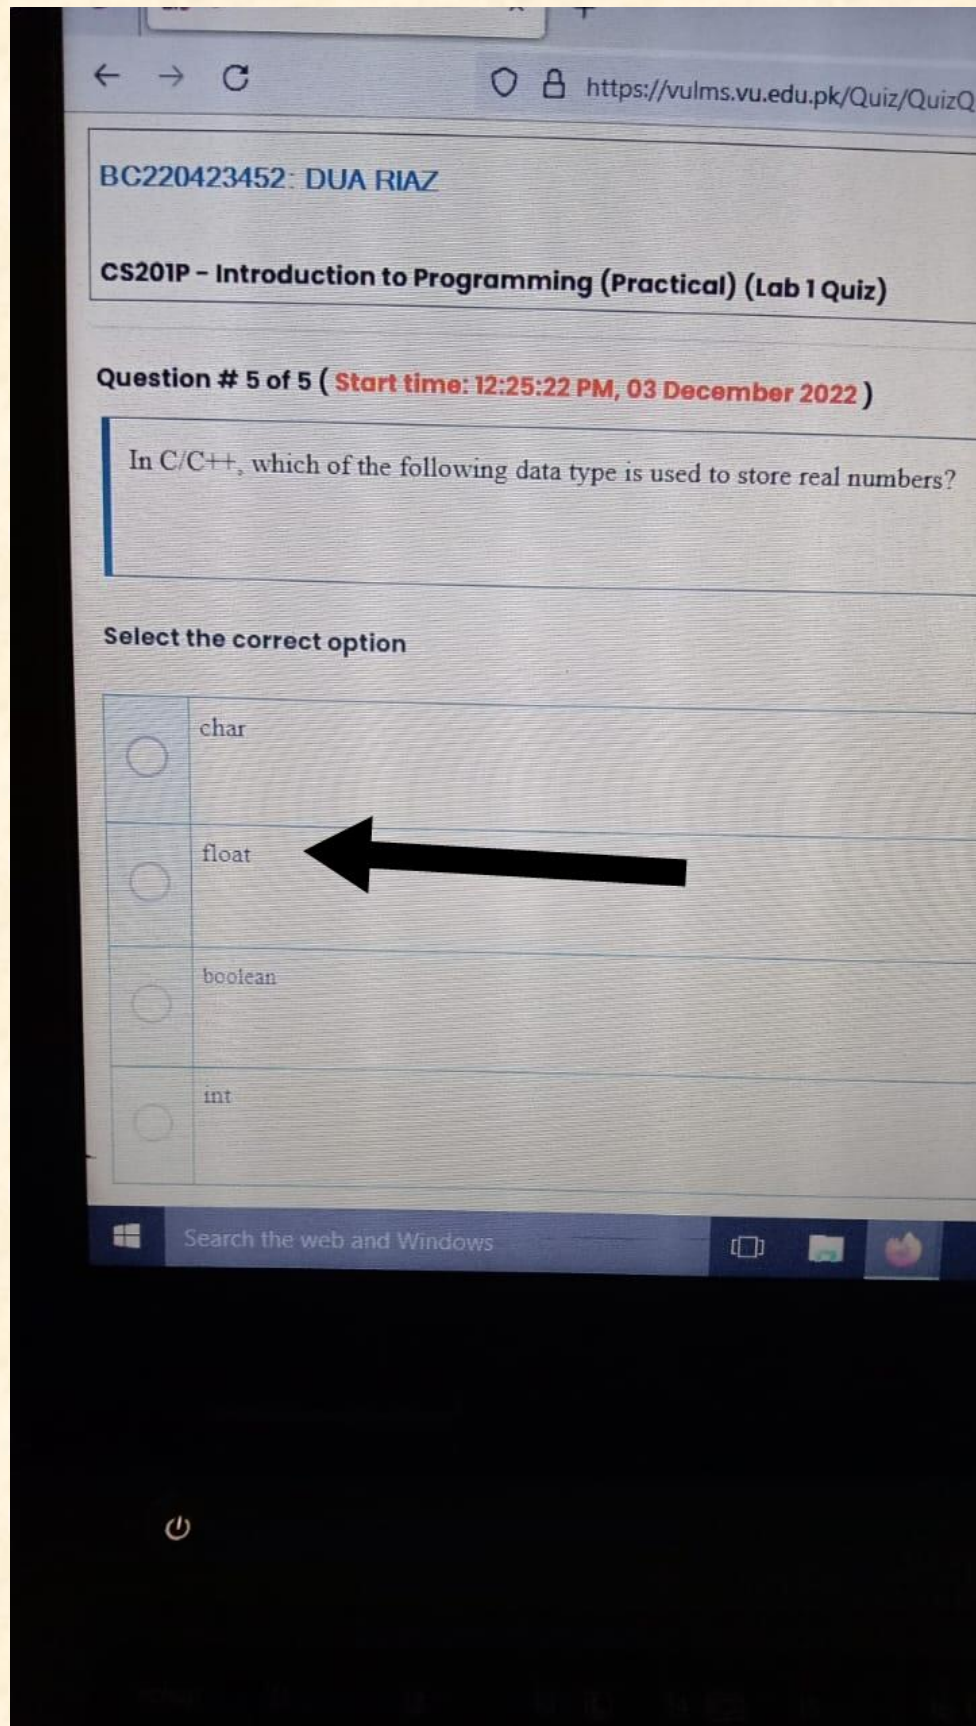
https://vulms.vu.edu.pk/Quiz/QuizQ

BC220423452: DUA RIAZ

CS201P - Introduction to Programming (Practical) (Lab 1 Quiz)

Question # 5 of 5 ( Start time: 12:25:22 PM, 03 December 2022 )

In C/C++, which of the following data type is used to store real numbers?

Select the correct option

char

float

boolean

int

Search the web and Windows